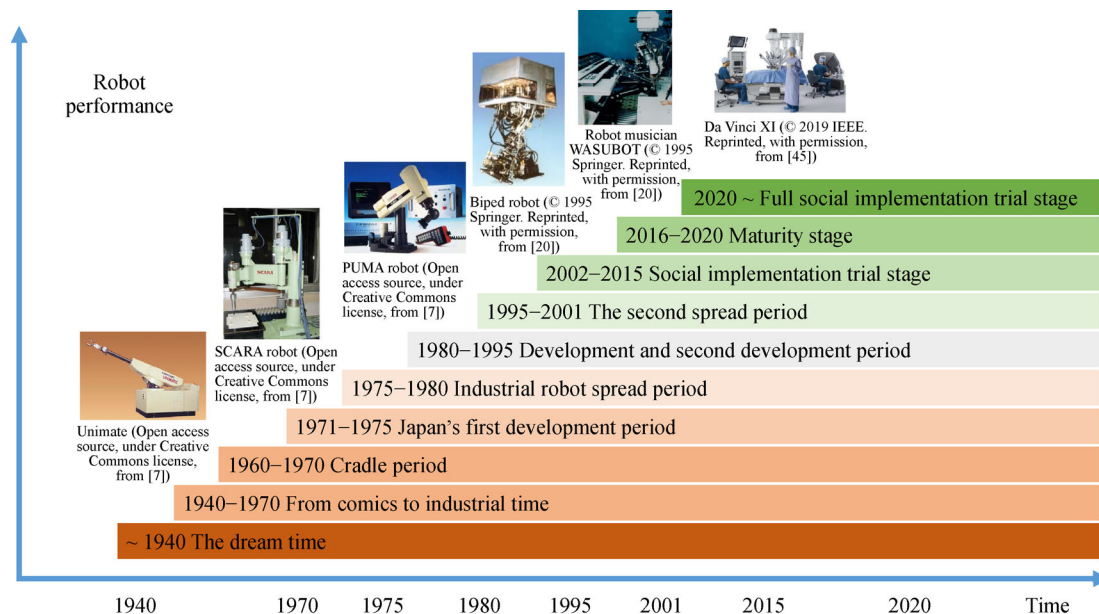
Robot performance

Da Vinci XI (© 2019 IEEE. Reprinted, with permission, from [45])

Robot musician WASUBOT (© 1995 Springer. Reprinted, with permission, from [20])

Biped robot (© 1995 Springer. Reprinted, with permission, from [20])

PUMA robot (Open access source, under Creative Commons license, from [7])

SCARA robot (Open access source, under Creative Commons license, from [7])

Unimate (Open access source, under Creative Commons license, from [7])

2020 ~ Full social implementation trial stage

2016−2020 Maturity stage

2002−2015 Social implementation trial stage

1995−2001 The second spread period

1980−1995 Development and second development period

1975−1980 Industrial robot spread period

1971−1975 Japan's first development period

1960−1970 Cradle period

1940−1970 From comics to industrial time

~ 1940 The dream time

1940 1970 1975 1980 1995 2001 2015 2020 Time